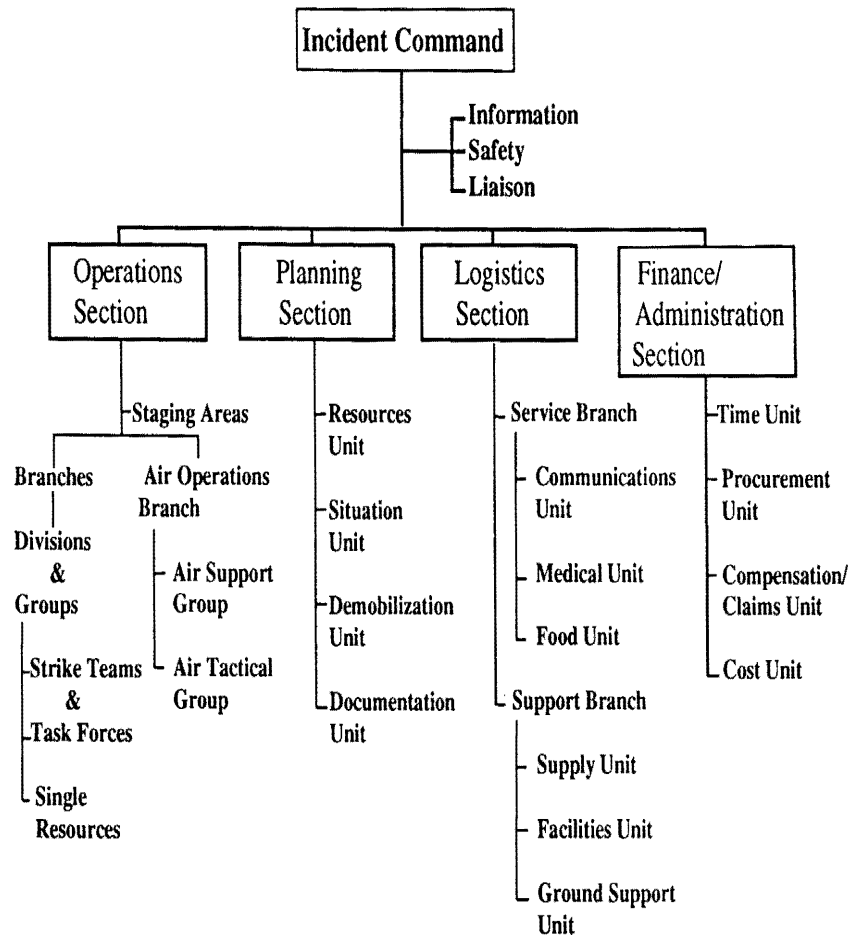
Incident Command

Information
Safety
Liaison

Operations Section

Staging Areas

Branches

Divisions & Groups

Strike Teams & Task Forces

Single Resources

Air Operations Branch

Air Support Group

Air Tactical Group

Planning Section

Resources Unit

Situation Unit

Demobilization Unit

Documentation Unit

Logistics Section

Service Branch

Communications Unit

Medical Unit

Food Unit

Support Branch

Supply Unit

Facilities Unit

Ground Support Unit

Finance/ Administration Section

Time Unit

Procurement Unit

Compensation/ Claims Unit

Cost Unit